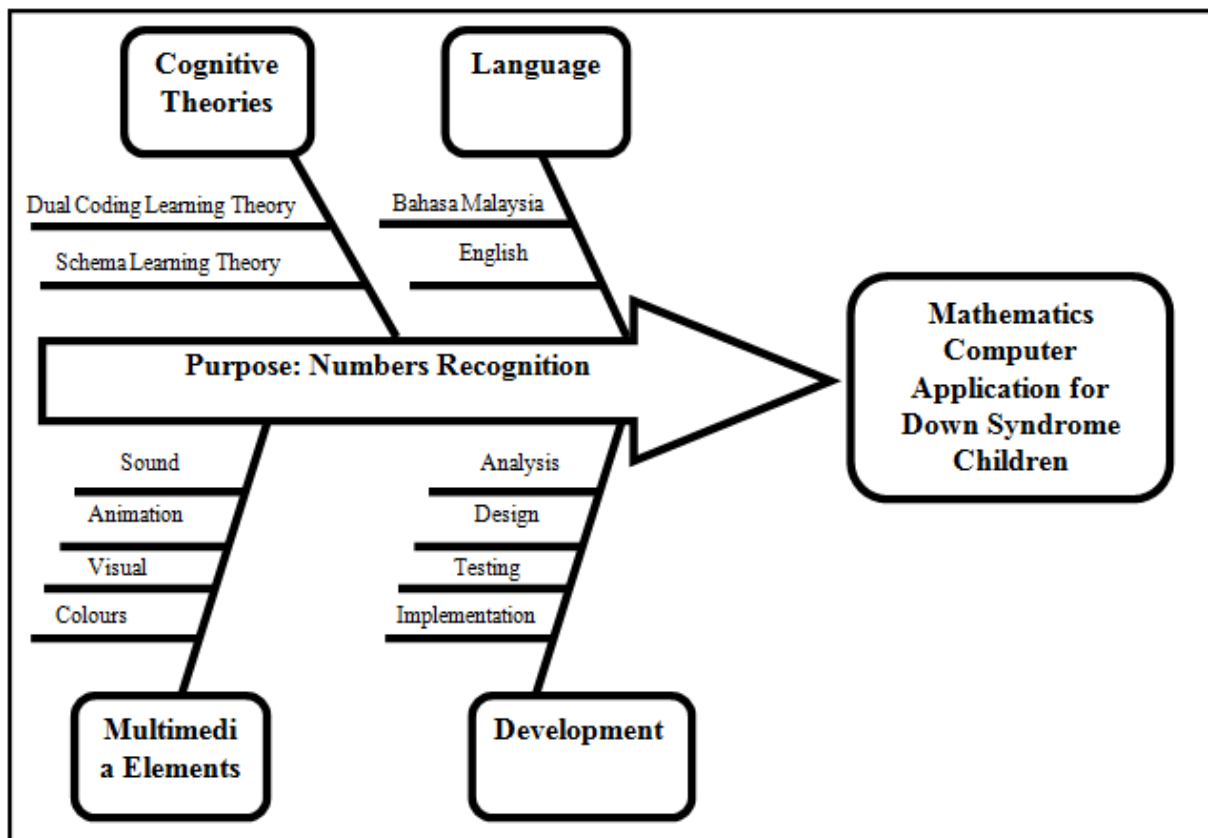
Cognitive Theories

Language

Dual Coding Learning Theory

Schema Learning Theory

Bahasa Malaysia

English

Purpose: Numbers Recognition

Mathematics Computer Application for Down Syndrome Children

Sound

Animation

Visual

Colours

Analysis

Design

Testing

Implementation

Multimedi a Elements

Development